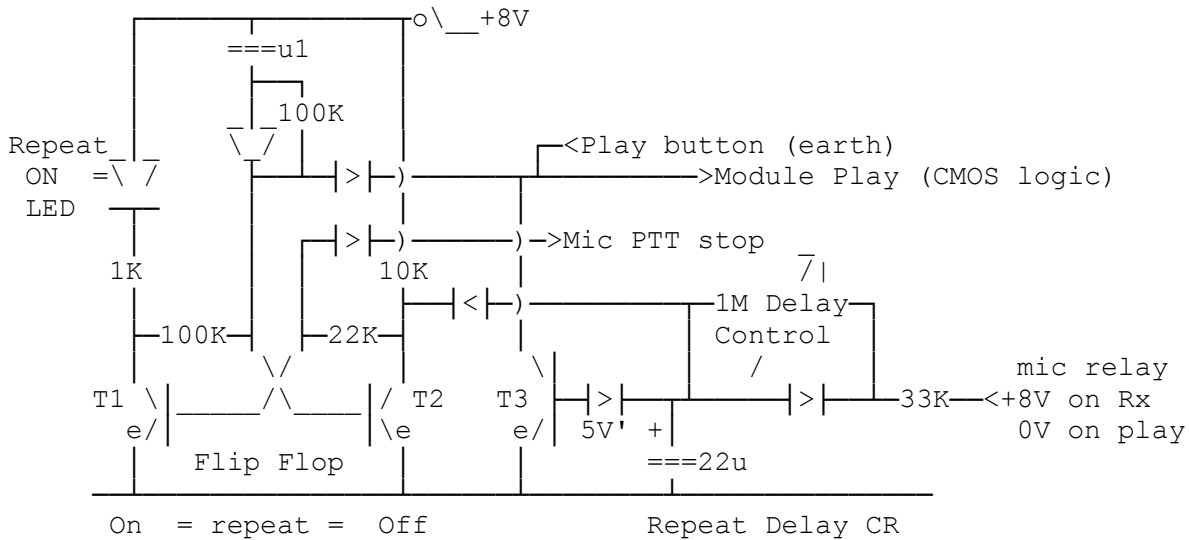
+8V

u1

100K

Repeat
ON
LED

<Play button (earth)

>Module Play (CMOS logic)

>Mic PTT stop

1K

10K

1M Delay
Control

100K

22K

mic relay

T1

T2

T3

33K

<+8V on Rx
0V on play

e

e

e

5V'

+

Flip Flop

22u

On = repeat = Off

Repeat Delay CR